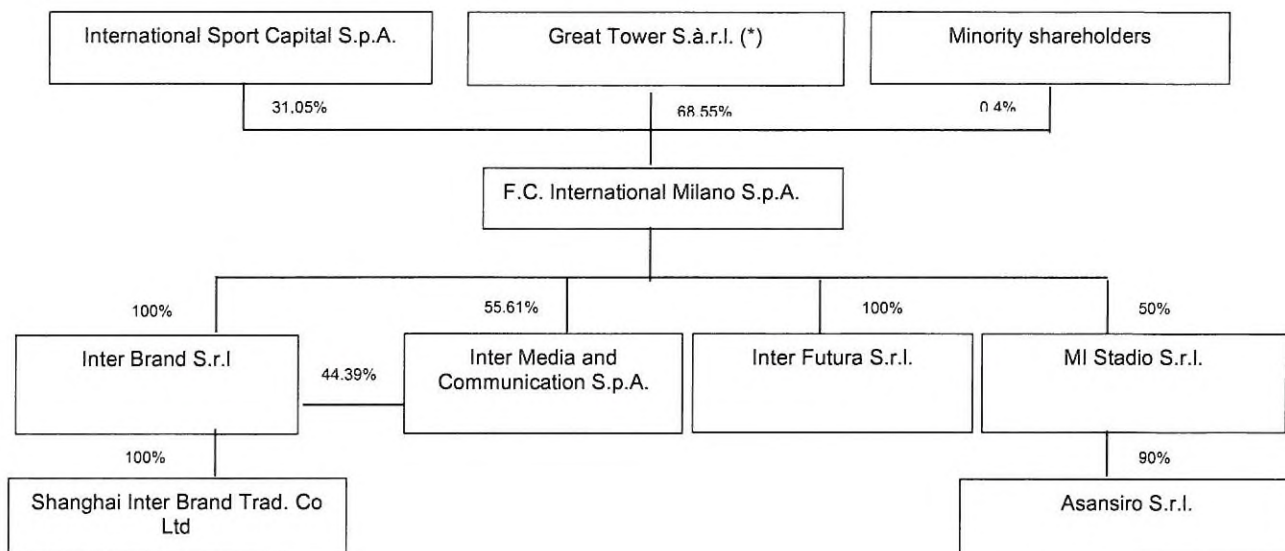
International Sport Capital S.p.A.

Great Tower S.à.r.l. (*)

Minority shareholders

31.05%

68.55%

0.4%

F.C. International Milano S.p.A.

100%

55.61%

100%

50%

Inter Brand S.r.l

44.39%

Inter Media and Communication S.p.A.

Inter Futura S.r.l.

MI Stadio S.r.l.

100%

90%

Shanghai Inter Brand Trad. Co Ltd

Asansiro S.r.l.